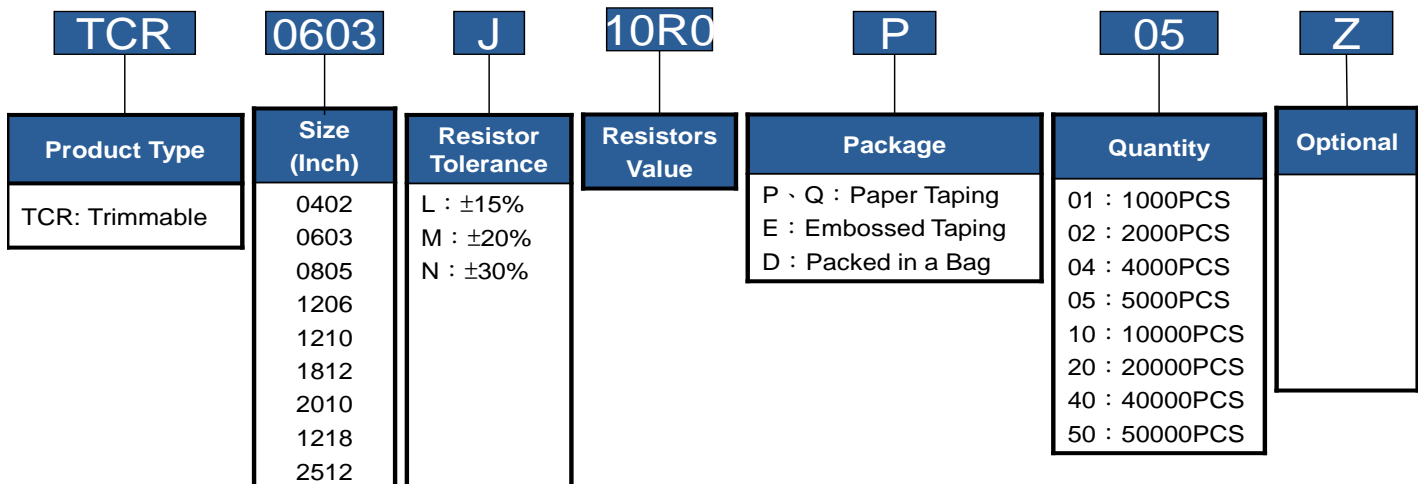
TCR
0603
J
10R0
P
05
Z

Product Type
TCR: Trimmable

Size (Inch)
0402
0603
0805
1206
1210
1812
2010
1218
2512

Resistor Tolerance
L：±15%
M：±20%
N：±30%

Resistors Value

Package
P、Q：Paper Taping
E：Embossed Taping
D：Packed in a Bag

Quantity
01：1000PCS
02：2000PCS
04：4000PCS
05：5000PCS
10：10000PCS
20：20000PCS
40：40000PCS
50：50000PCS

Optional